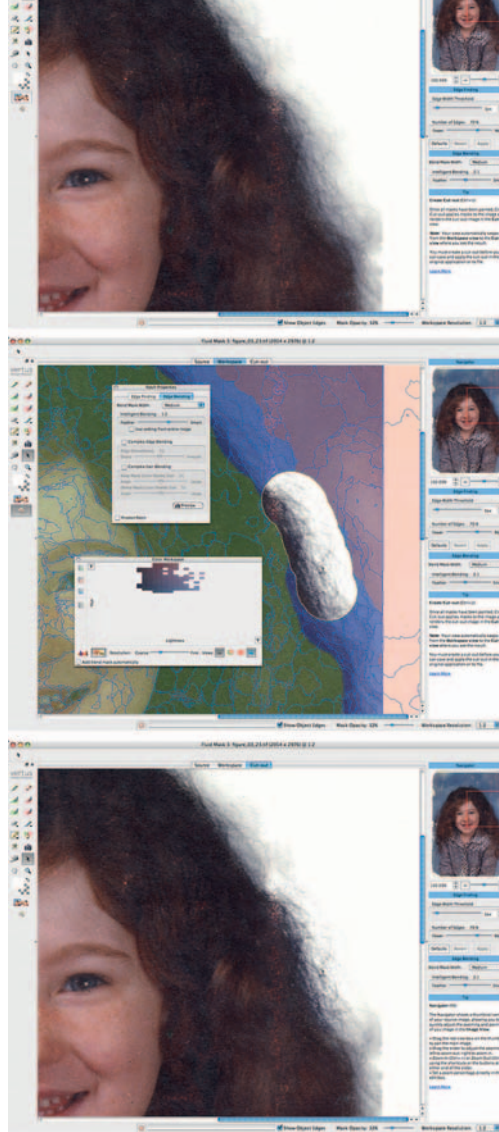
Show Object Edges
Mask Opacity: 10%
Workspace Resolution

Fluid Mask 3: figure_03_23.tif (2054 x 2970) @ 1:2
Source
Workspace
Cut-out
Navigator
Edge Finding
Edge Blending
Blend Mask Width
Medium
Intelligent Blending
Feather
Complex Edge Blending
Complex Over Blending
Preview
Color Workspace
Lightness
Show Object Edges
Mask Opacity: 10%
Workspace Resolution

Fluid Mask 3: figure_03_23.tif (2054 x 2970) @ 1:2
Source
Workspace
Cut-out
Navigator
Edge Finding
Edge Width Threshold
Number of Edges
Defaults
Edge Blending
Blend Mask Width
Medium
Intelligent Blending
Feather
Tip
Navigator
Learn More
Show Object Edges
Mask Opacity: 10%
Workspace Resolution